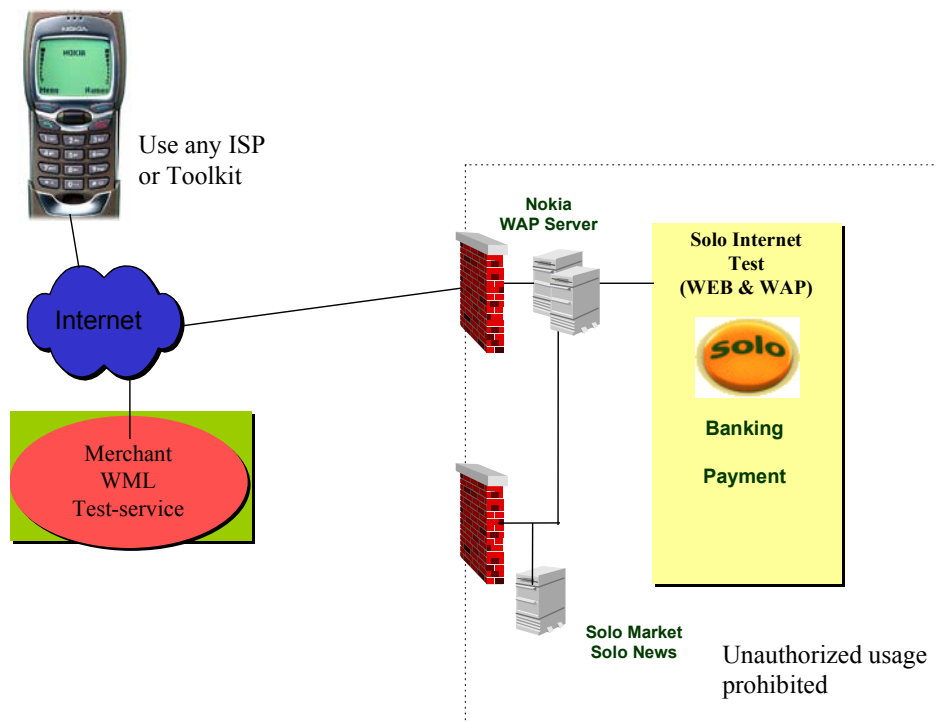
NOKIA

NOKIA

Menu

Names

Use any ISP or Toolkit

Internet

Merchant WML Test-service

Nokia WAP Server

Solo Internet Test (WEB & WAP)

solo

Banking

Payment

Solo Market Solo News

Unauthorized usage prohibited